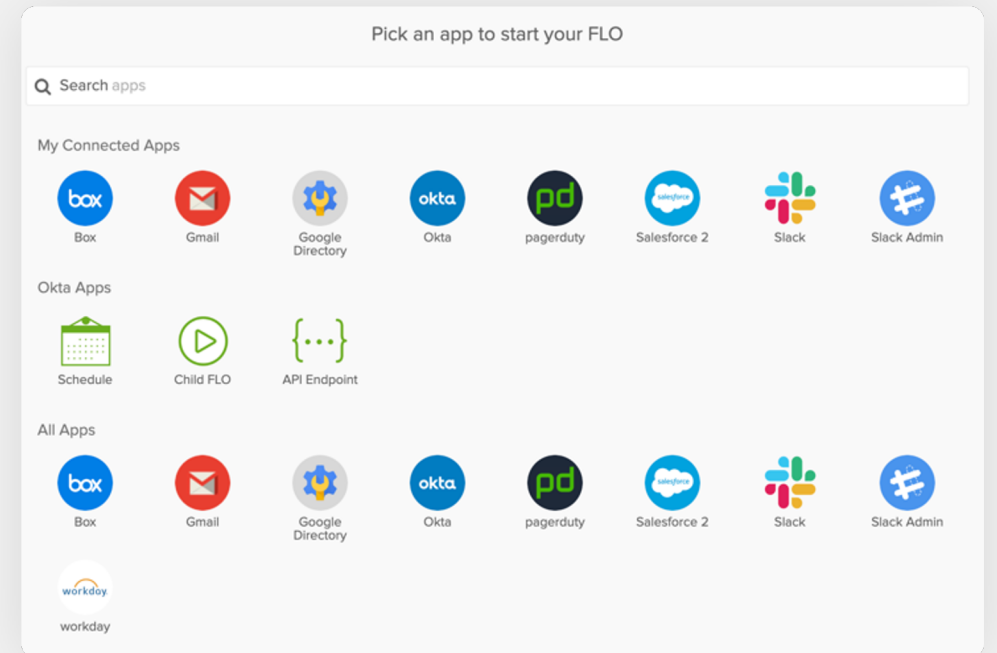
Pick an app to start your FLO

Search apps

My Connected Apps

box
Box

Gmail

Google Directory

okta
Okta

pd
pagerduty

salesforce
Salesforce 2

Slack

Slack Admin

Okta Apps

Schedule

Child FLO

{...}
API Endpoint

All Apps

box
Box

Gmail

Google Directory

okta
Okta

pd
pagerduty

salesforce
Salesforce 2

Slack

Slack Admin

workday.
workday